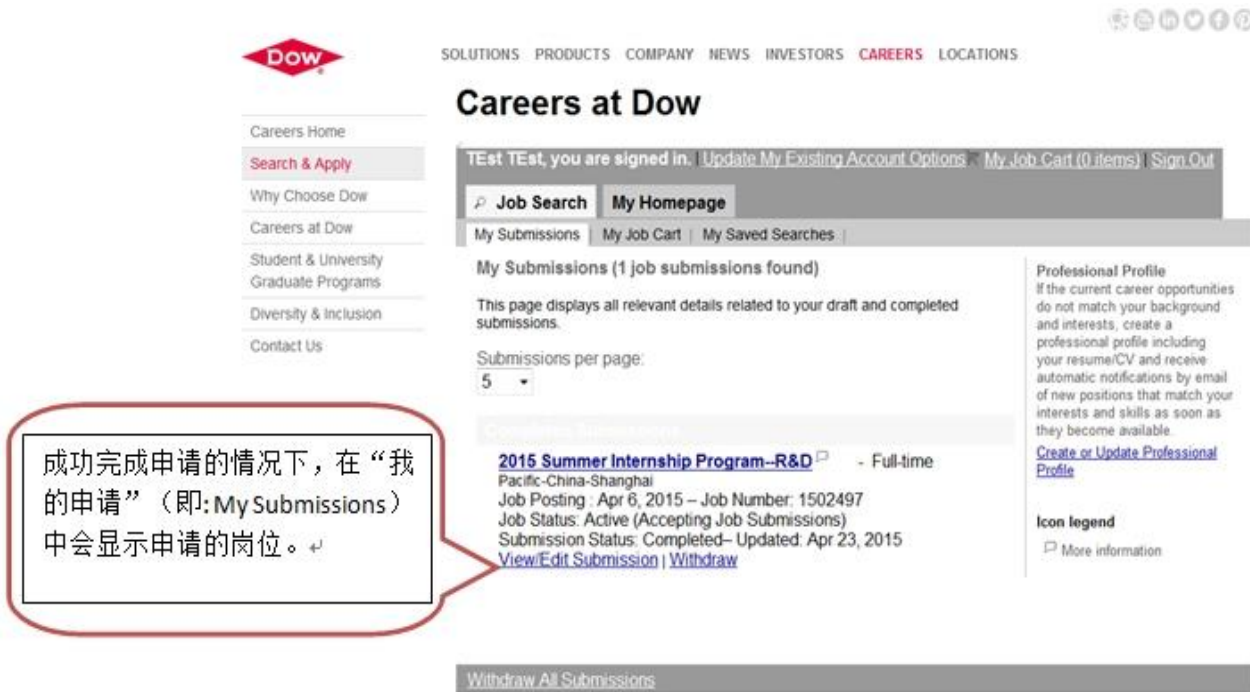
DOW

SOLUTIONS PRODUCTS COMPANY NEWS INVESTORS CAREERS LOCATIONS

Careers at Dow

Careers Home
Search & Apply
Why Choose Dow
Careers at Dow
Student & University Graduate Programs
Diversity & Inclusion
Contact Us

TEst TEst, you are signed in. | Update My Existing Account Options | My Job Cart (0 items) | Sign Out

Job Search | My Homepage

My Submissions | My Job Cart | My Saved Searches

My Submissions (1 job submissions found)

This page displays all relevant details related to your draft and completed submissions.

Submissions per page:
5

Completed Submissions

2015 Summer Internship Program--R&D - Full-time
Pacific-China-Shanghai
Job Posting : Apr 6, 2015 – Job Number: 1502497
Job Status: Active (Accepting Job Submissions)
Submission Status: Completed– Updated: Apr 23, 2015
View/Edit Submission | Withdraw

Professional Profile
If the current career opportunities do not match your background and interests, create a professional profile including your resume/CV and receive automatic notifications by email of new positions that match your interests and skills as soon as they become available.
Create or Update Professional Profile

Icon legend
More information

成功完成申请的情况下，在“我的申请”（即: My Submissions）中会显示申请的岗位。

Withdraw All Submissions